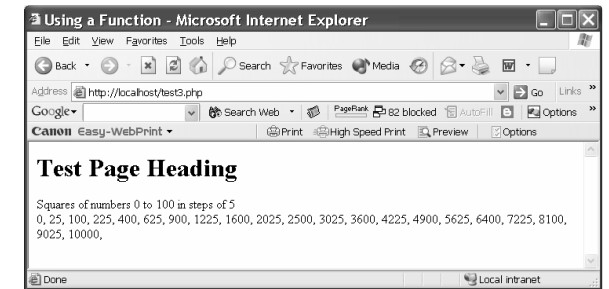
Using a Function - Microsoft Internet Explorer

File Edit View Favorites Tools Help

Back Search Favorites Media

Address http://localhost/test3.php Go Links

Google Search Web PageRank 82 blocked AutoFill Options

Canon Easy-WebPrint Print High Speed Print Preview Options

Test Page Heading

Squares of numbers 0 to 100 in steps of 5
0, 25, 100, 225, 400, 625, 900, 1225, 1600, 2025, 2500, 3025, 3600, 4225, 4900, 5625, 6400, 7225, 8100, 9025, 10000,

Done Local intranet